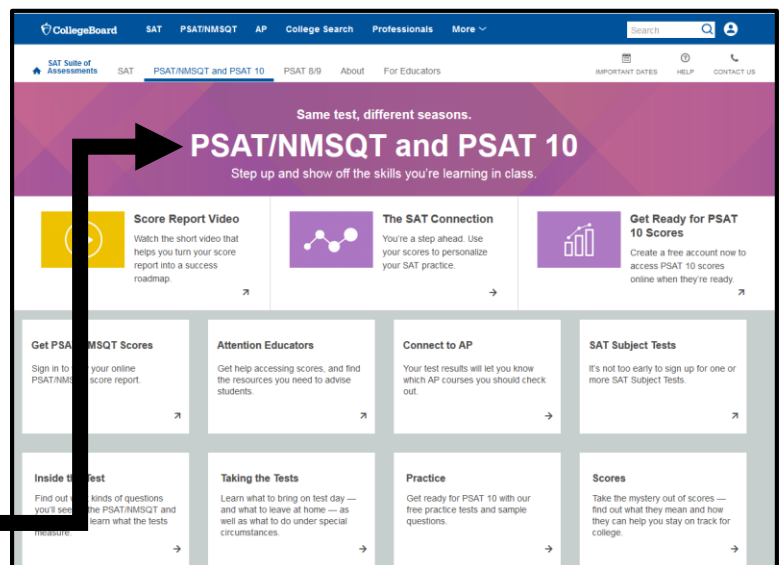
CollegeBoard SAT PSAT/NMSQT AP College Search Professionals More

Search

SAT Suite of Assessments SAT PSAT/NMSQT and PSAT 10 PSAT 8/9 About For Educators

IMPORTANT DATES HELP CONTACT US

Same test, different seasons.

PSAT/NMSQT and PSAT 10

Step up and show off the skills you're learning in class.

Score Report Video
Watch the short video that helps you turn your score report into a success roadmap.

The SAT Connection
You're a step ahead. Use your scores to personalize your SAT practice.

Get Ready for PSAT 10 Scores
Create a free account now to access PSAT 10 scores online when they're ready.

Get PSA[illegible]MSQT Scores
Sign in to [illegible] your online PSAT/NM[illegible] score report.

Attention Educators
Get help accessing scores, and find the resources you need to advise students.

Connect to AP
Your test results will let you know which AP courses you should check out.

SAT Subject Tests
It's not too early to sign up for one or more SAT Subject Tests.

Inside th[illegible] Test
Find out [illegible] kinds of questions you'll se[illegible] the PSAT/NMSQT and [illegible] learn what the tests measure.

Taking the Tests
Learn what to bring on test day — and what to leave at home — as well as what to do under special circumstances.

Practice
Get ready for PSAT 10 with our free practice tests and sample questions.

Scores
Take the mystery out of scores — find out what they mean and how they can help you stay on track for college.